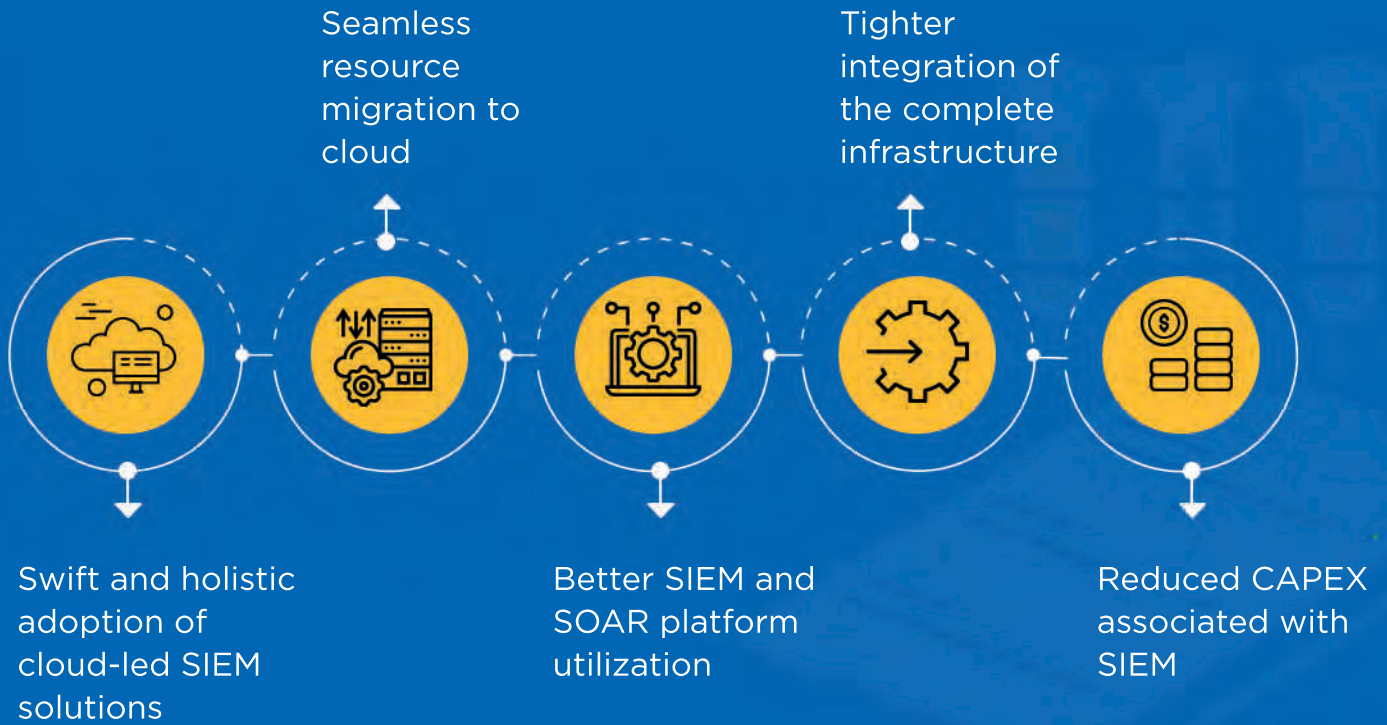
Swift and holistic adoption of cloud-led SIEM solutions

Seamless resource migration to cloud

Better SIEM and SOAR platform utilization

Tighter integration of the complete infrastructure

Reduced CAPEX associated with SIEM